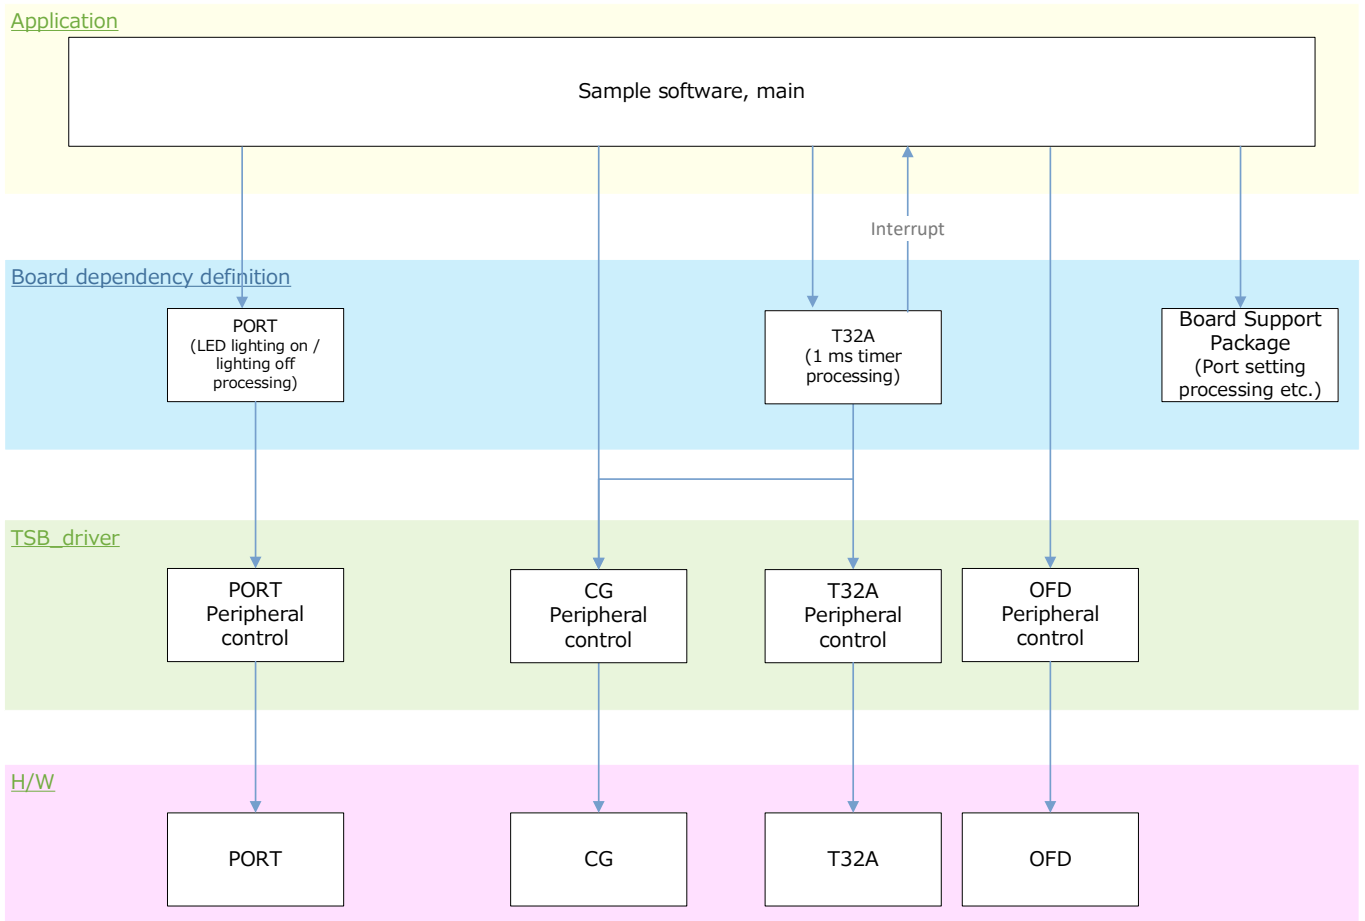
Application

Sample software, main

Interrupt

Board dependency definition

PORT
(LED lighting on / lighting off processing)

T32A
(1 ms timer processing)

Board Support Package
(Port setting processing etc.)

TSB_driver

PORT
Peripheral control

CG
Peripheral control

T32A
Peripheral control

OFD
Peripheral control

H/W

PORT

CG

T32A

OFD